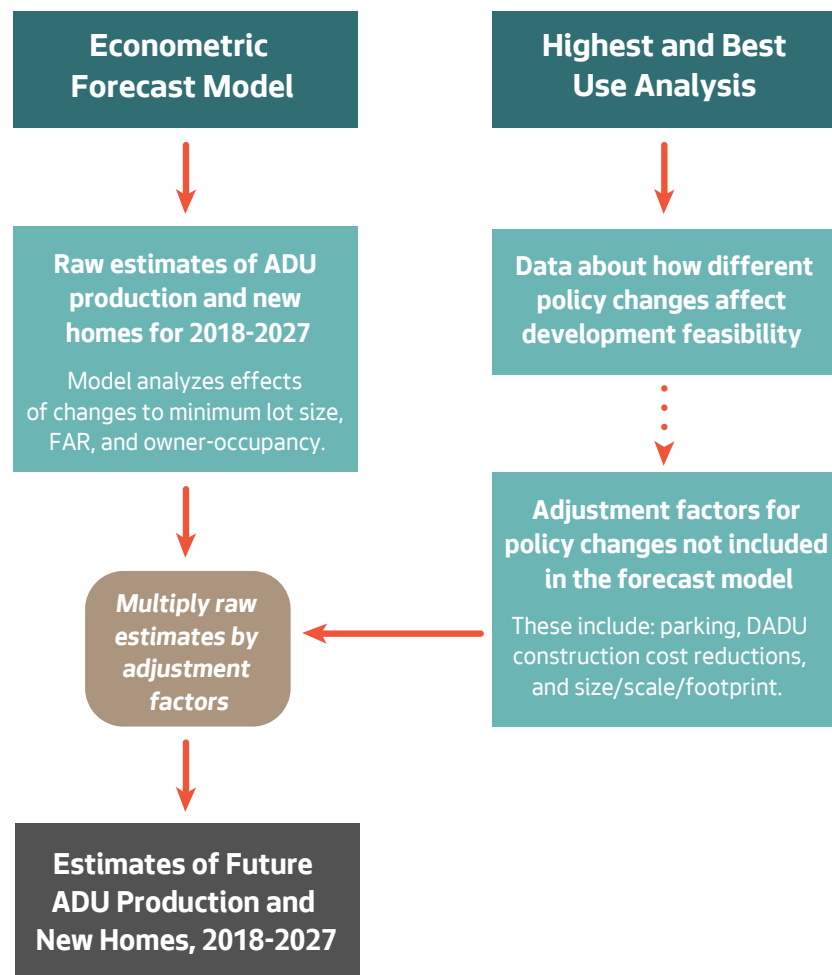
Econometric Forecast Model

Highest and Best Use Analysis

Raw estimates of ADU production and new homes for 2018-2027

Model analyzes effects of changes to minimum lot size, FAR, and owner-occupancy.

Data about how different policy changes affect development feasibility

Adjustment factors for policy changes not included in the forecast model

These include: parking, DADU construction cost reductions, and size/scale/footprint.

Multiply raw estimates by adjustment factors

Estimates of Future ADU Production and New Homes, 2018-2027